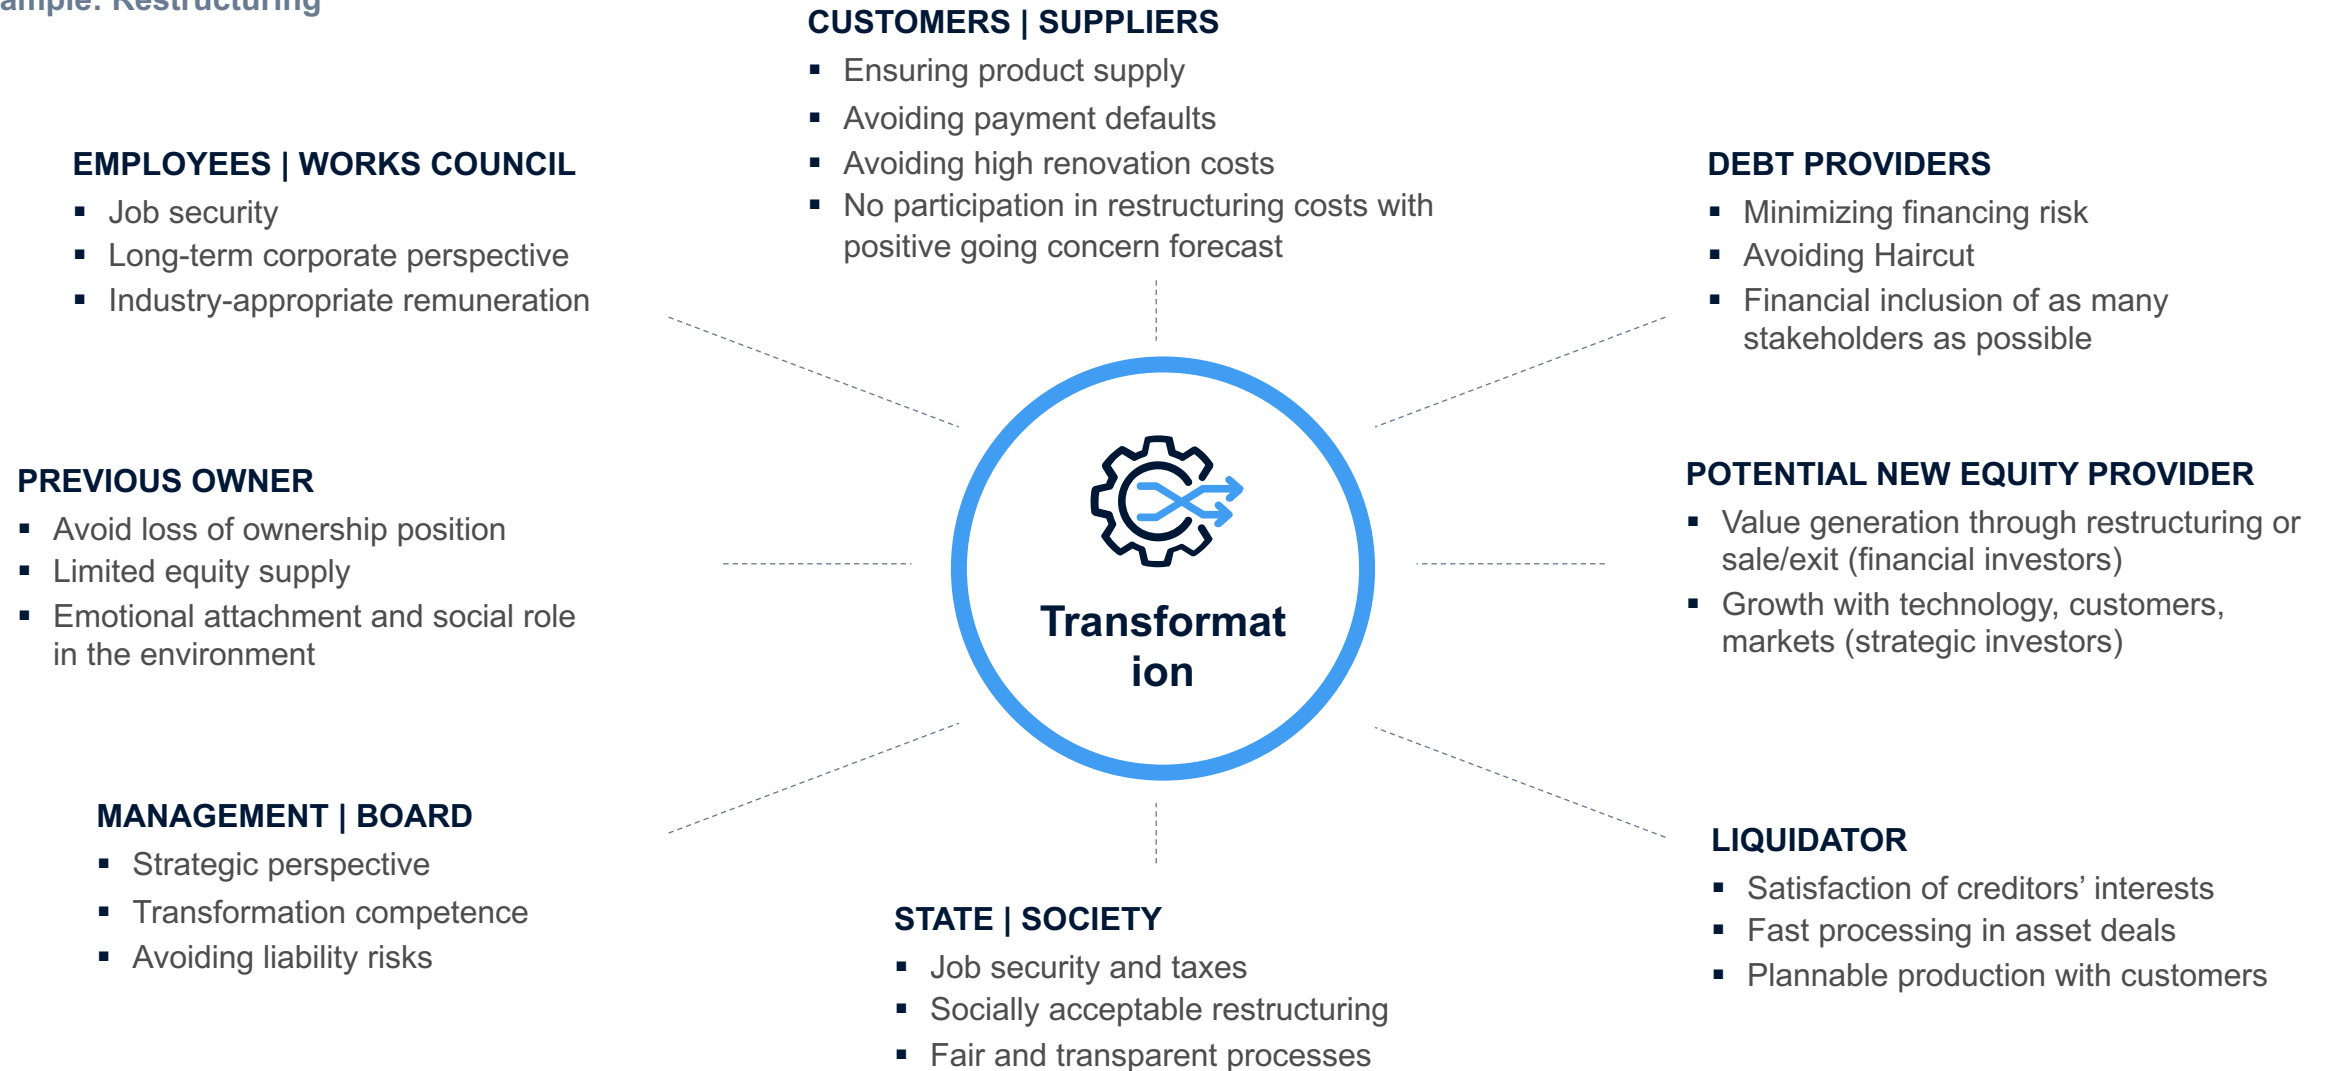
ample: Restructuring

CUSTOMERS | SUPPLIERS
- Ensuring product supply
- Avoiding payment defaults
- Avoiding high renovation costs
- No participation in restructuring costs with positive going concern forecast

EMPLOYEES | WORKS COUNCIL
- Job security
- Long-term corporate perspective
- Industry-appropriate remuneration

DEBT PROVIDERS
- Minimizing financing risk
- Avoiding Haircut
- Financial inclusion of as many stakeholders as possible

PREVIOUS OWNER
- Avoid loss of ownership position
- Limited equity supply
- Emotional attachment and social role in the environment

Transformat ion

POTENTIAL NEW EQUITY PROVIDER
- Value generation through restructuring or sale/exit (financial investors)
- Growth with technology, customers, markets (strategic investors)

MANAGEMENT | BOARD
- Strategic perspective
- Transformation competence
- Avoiding liability risks

LIQUIDATOR
- Satisfaction of creditors' interests
- Fast processing in asset deals
- Plannable production with customers

STATE | SOCIETY
- Job security and taxes
- Socially acceptable restructuring
- Fair and transparent processes